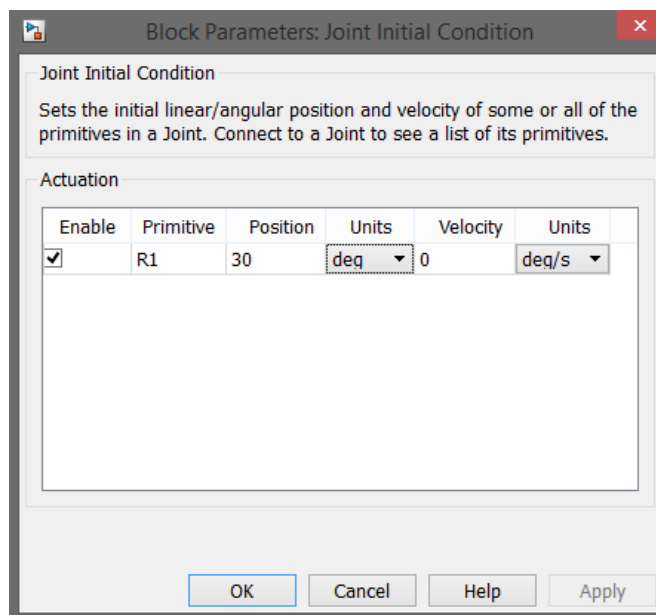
Block Parameters: Joint Initial Condition

Joint Initial Condition

Sets the initial linear/angular position and velocity of some or all of the primitives in a Joint. Connect to a Joint to see a list of its primitives.

Actuation

| Enable | Primitive | Position | Units | Velocity | Units |
|---|---|---|---|---|---|
| ✓ | R1 | 30 | deg | 0 | deg/s |

OK Cancel Help Apply